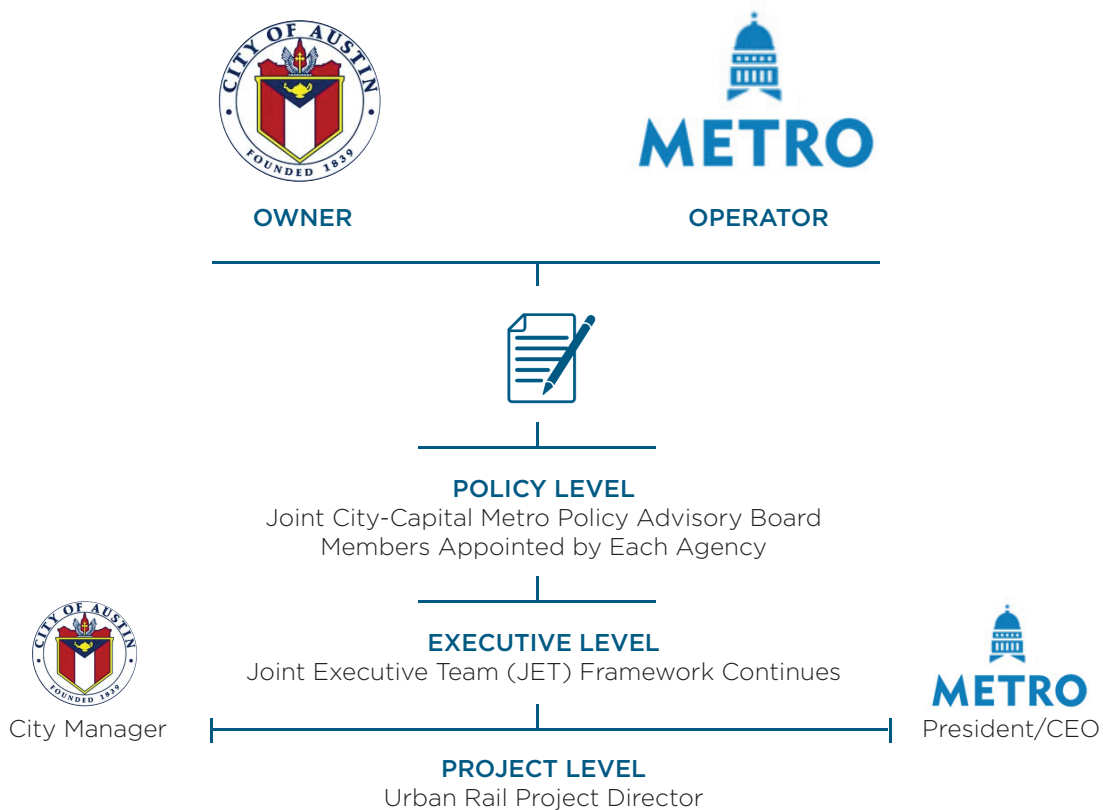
CITY OF AUSTIN
FOUNDED 1839

METRO

OWNER

OPERATOR

POLICY LEVEL
Joint City-Capital Metro Policy Advisory Board
Members Appointed by Each Agency

EXECUTIVE LEVEL
Joint Executive Team (JET) Framework Continues

CITY OF AUSTIN
FOUNDED 1839

City Manager

METRO

President/CEO

PROJECT LEVEL
Urban Rail Project Director